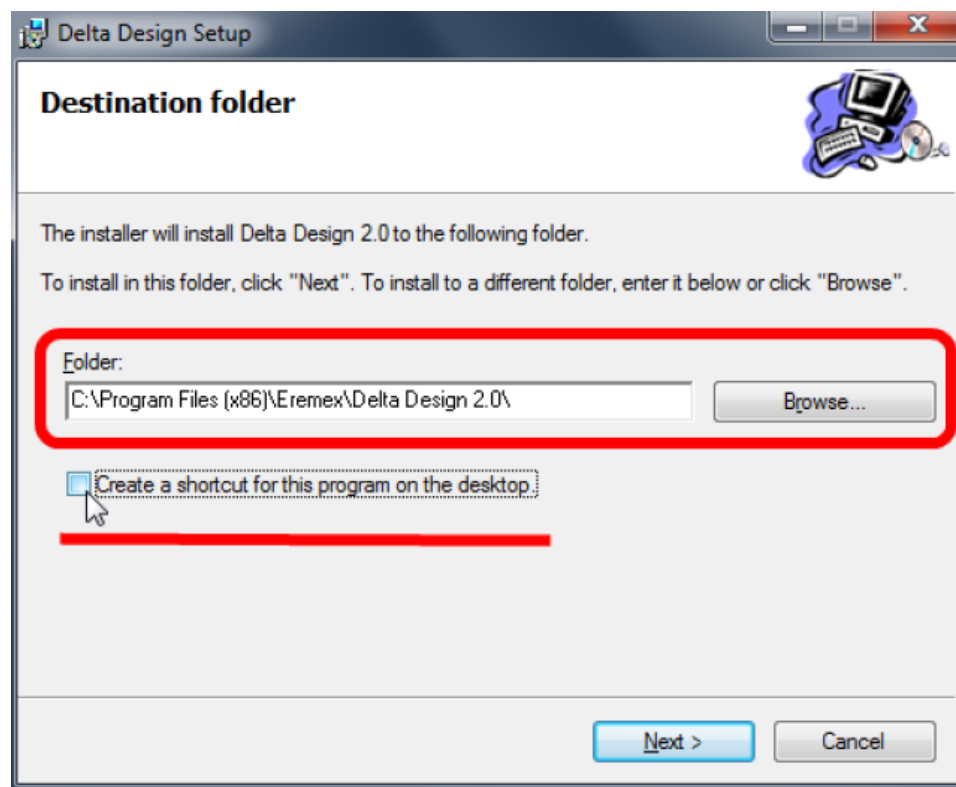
Delta Design Setup

Destination folder

The installer will install Delta Design 2.0 to the following folder.

To install in this folder, click "Next". To install to a different folder, enter it below or click "Browse".

Folder:

C:\Program Files (x86)\Eremex\Delta Design 2.0\

Browse...

Create a shortcut for this program on the desktop

Next >

Cancel